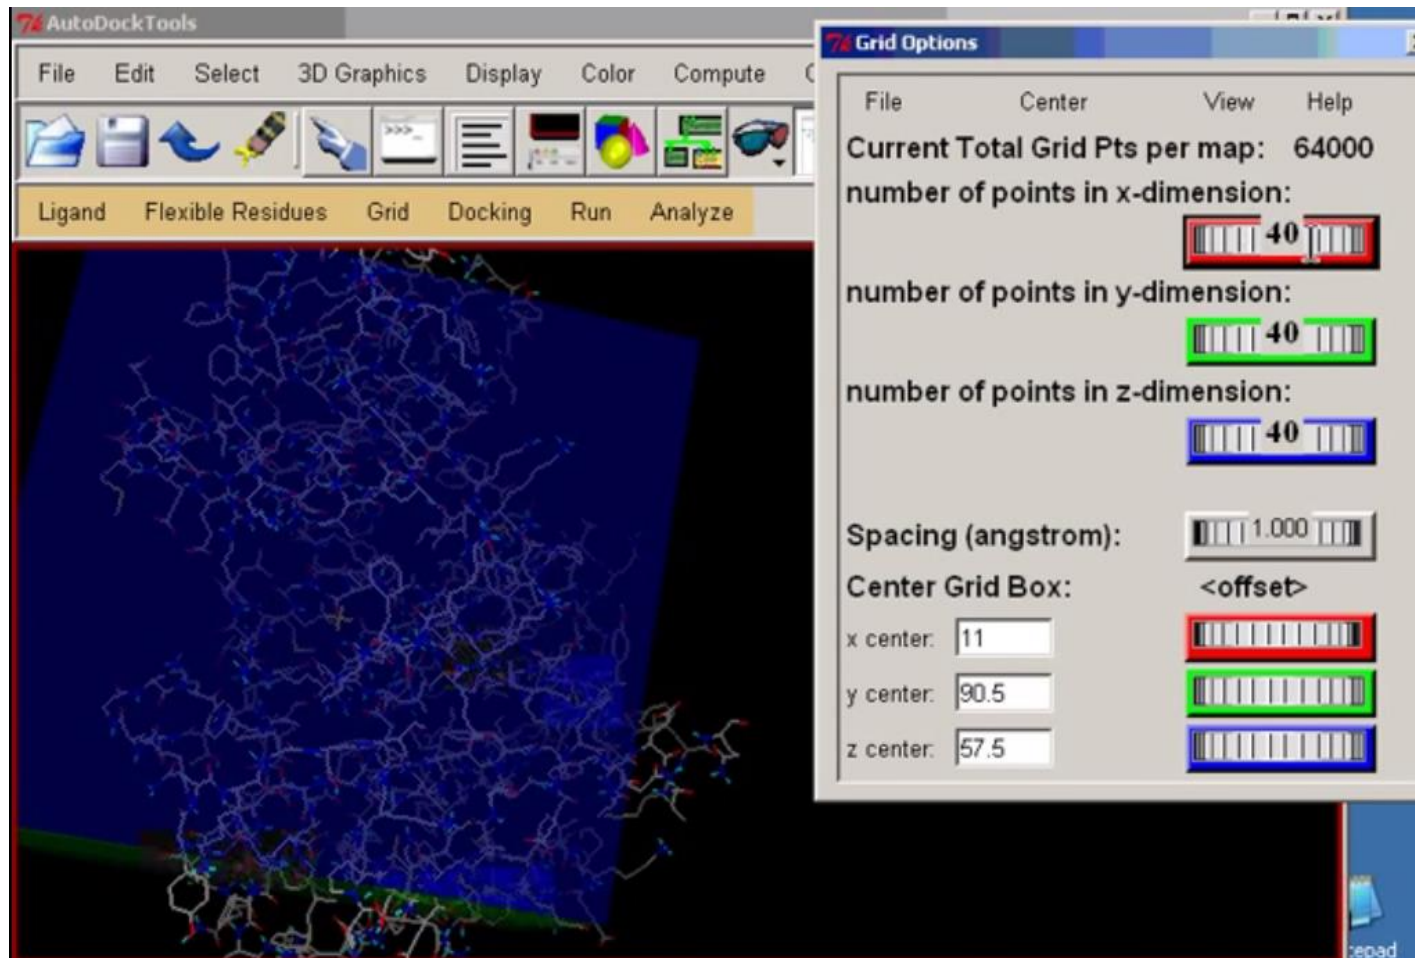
AutoDockTools

File Edit Select 3D Graphics Display Color Compute C

Ligand Flexible Residues Grid Docking Run Analyze

Grid Options

File Center View Help

Current Total Grid Pts per map: 64000

number of points in x-dimension:

40

number of points in y-dimension:

40

number of points in z-dimension:

40

Spacing (angstrom): 1.000

Center Grid Box: <offset>

x center: 11

y center: 90.5

z center: 57.5

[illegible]epad